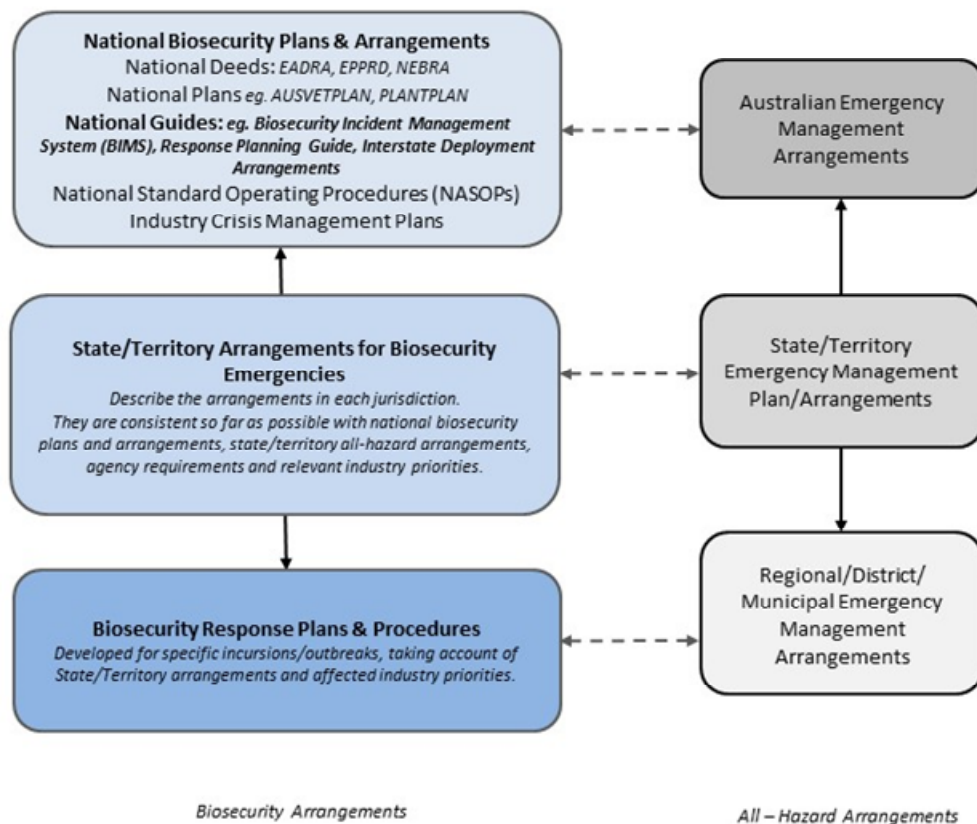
National Biosecurity Plans & Arrangements
National Deeds: EADRA, EPPRD, NEBRA
National Plans eg. AUSVETPLAN, PLANTPLAN
National Guides: eg. Biosecurity Incident Management System (BIMS), Response Planning Guide, Interstate Deployment Arrangements
National Standard Operating Procedures (NASOPs)
Industry Crisis Management Plans

Australian Emergency Management Arrangements

State/Territory Arrangements for Biosecurity Emergencies
Describe the arrangements in each jurisdiction. They are consistent so far as possible with national biosecurity plans and arrangements, state/territory all-hazard arrangements, agency requirements and relevant industry priorities.

State/Territory Emergency Management Plan/Arrangements

Biosecurity Response Plans & Procedures
Developed for specific incursions/outbreaks, taking account of State/Territory arrangements and affected industry priorities.

Regional/District/ Municipal Emergency Management Arrangements

Biosecurity Arrangements

All – Hazard Arrangements